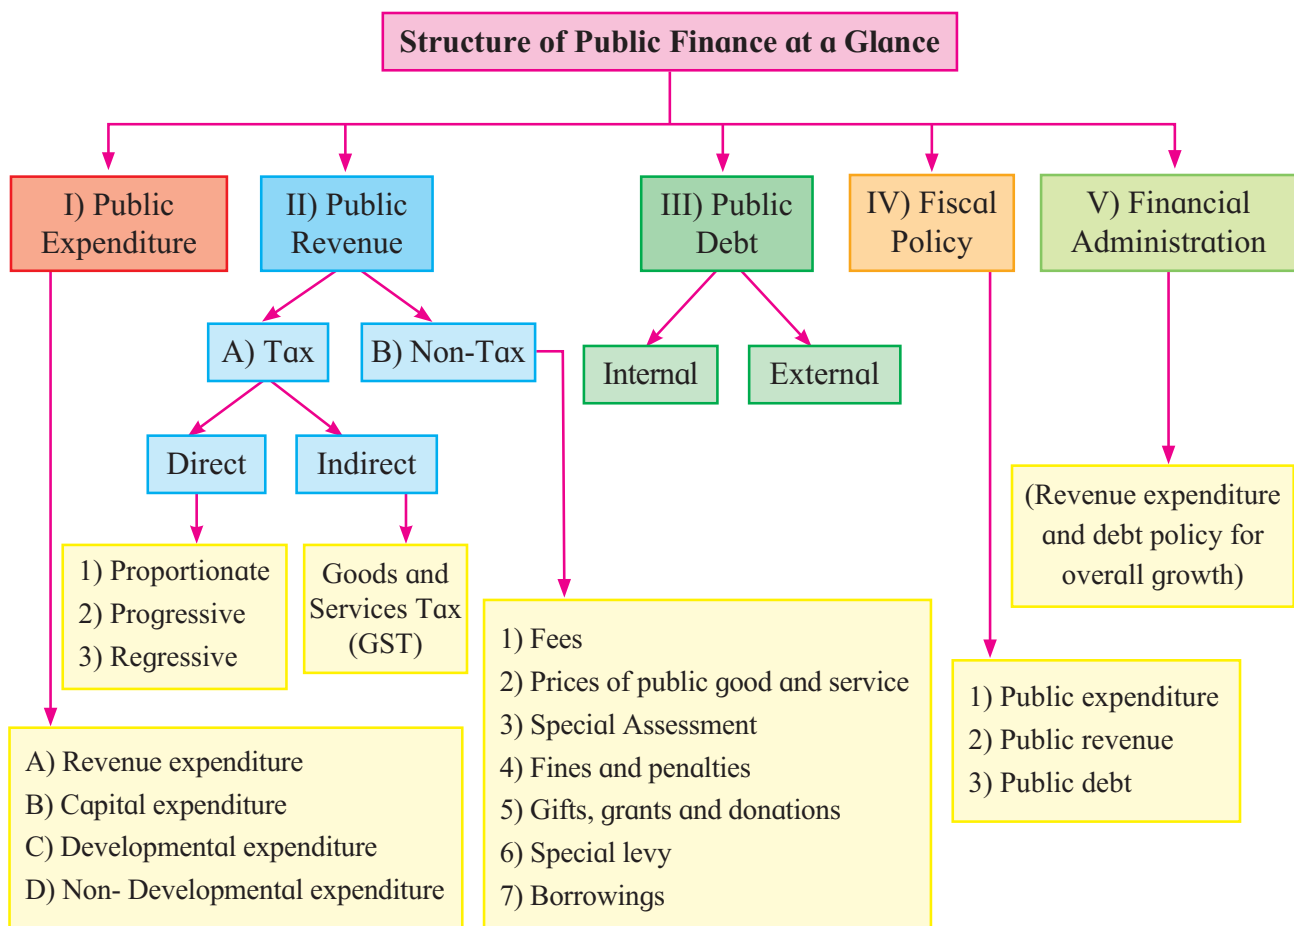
Structure of Public Finance at a Glance

I) Public Expenditure

II) Public Revenue

III) Public Debt

IV) Fiscal Policy

V) Financial Administration

A) Tax

B) Non-Tax

Internal

External

Direct

Indirect

(Revenue expenditure and debt policy for overall growth)

1) Proportionate
2) Progressive
3) Regressive

Goods and Services Tax (GST)

1) Fees
2) Prices of public good and service
3) Special Assessment
4) Fines and penalties
5) Gifts, grants and donations
6) Special levy
7) Borrowings

1) Public expenditure
2) Public revenue
3) Public debt

A) Revenue expenditure
B) Capital expenditure
C) Developmental expenditure
D) Non- Developmental expenditure